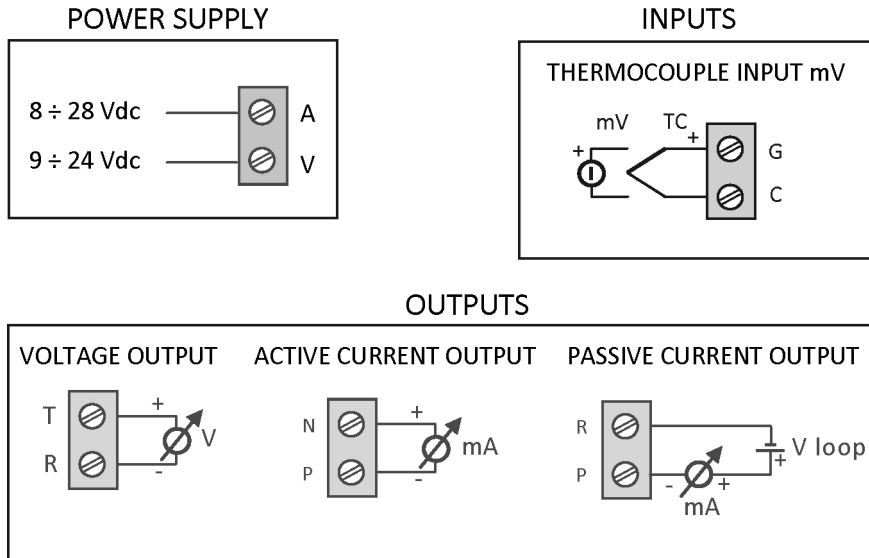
POWER SUPPLY

8 ÷ 28 Vdc
9 ÷ 24 Vdc
A
V

INPUTS

THERMOCOUPLE INPUT mV

mV
TC
+
+
G
C

OUTPUTS

VOLTAGE OUTPUT

T
R
+
-
V

ACTIVE CURRENT OUTPUT

N
P
+
-
mA

PASSIVE CURRENT OUTPUT

R
P
V loop
+
-
+
mA